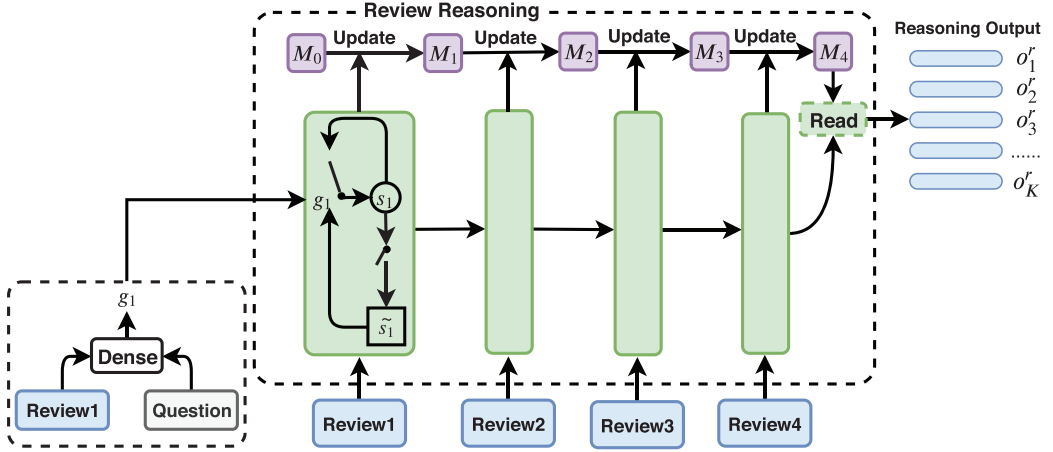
Review Reasoning

$M_0$ Update $M_1$ Update $M_2$ Update $M_3$ Update $M_4$

Reasoning Output

$o_1^r$
$o_2^r$
$o_3^r$
......
$o_K^r$

Read

$g_1$

$s_1$

$\tilde{s_1}$

$g_1$

Dense

Review1

Question

Review1

Review2

Review3

Review4